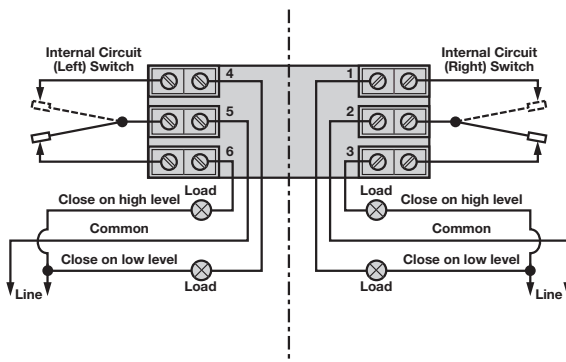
Internal Circuit (Left) Switch

4

5

6

Load

Close on high level

Common

Close on low level

Load

Line

Internal Circuit (Right) Switch

1

2

3

Load

Close on high level

Common

Close on low level

Load

Line